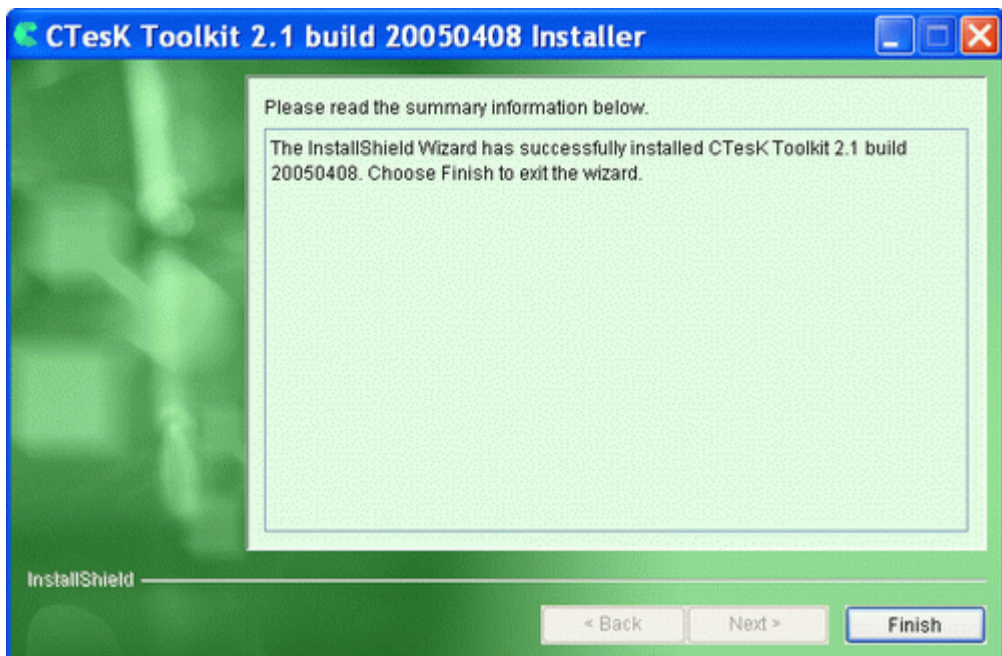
CTesK Toolkit 2.1 build 20050408 Installer

Please read the summary information below.

The InstallShield Wizard has successfully installed CTesK Toolkit 2.1 build 20050408. Choose Finish to exit the wizard.

InstallShield

< Back

Next >

Finish